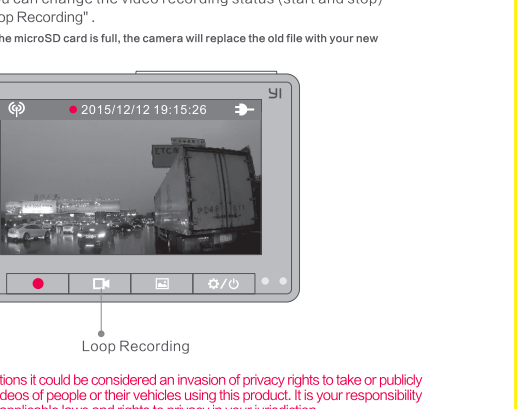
u can change the video recording status (start and stop) op Recording" .

he microSD card is full, the camera will replace the old file with your new

YI

2015/12/12 19:15:26

Loop Recording

tions it could be considered an invasion of privacy rights to take or publicly deos of people or their vehicles using this product. It is your responsibility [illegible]